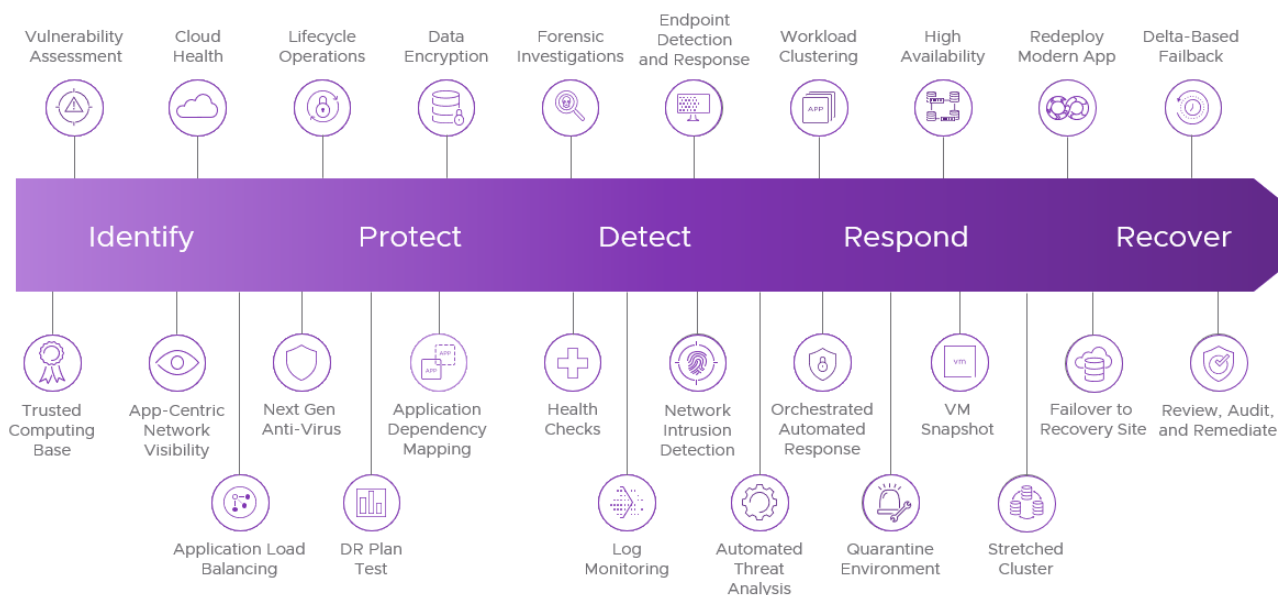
Vulnerability Assessment

Cloud Health

Lifecycle Operations

Data Encryption

Forensic Investigations

Endpoint Detection and Response

Workload Clustering

APP

High Availability

Redeploy Modern App

Delta-Based Failback

Identify

Protect

Detect

Respond

Recover

Trusted Computing Base

App-Centric Network Visibility

Application Load Balancing

Next Gen Anti-Virus

DR Plan Test

APP

APP

Application Dependency Mapping

Health Checks

Log Monitoring

Network Intrusion Detection

Automated Threat Analysis

Orchestrated Automated Response

Quarantine Environment

vm

VM Snapshot

Stretched Cluster

Failover to Recovery Site

Review, Audit, and Remediate